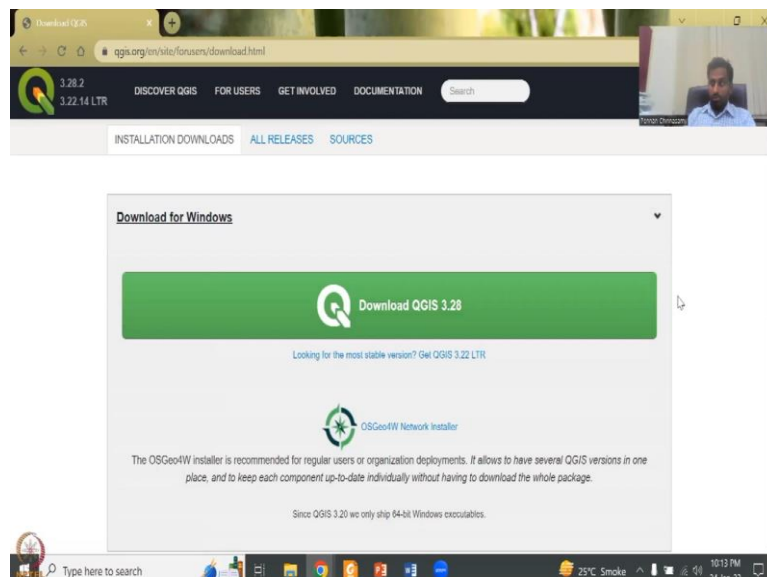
Download QGIS

qgis.org/en/site/forusers/download.html

3.28.2
3.22.14 LTR

DISCOVER QGIS FOR USERS GET INVOLVED DOCUMENTATION Search

Ponnan Chinnasamy

INSTALLATION DOWNLOADS ALL RELEASES SOURCES

Download for Windows

Download QGIS 3.28

Looking for the most stable version? Get QGIS 3.22 LTR

OSGeo4W Network Installer

The OSGeo4W installer is recommended for regular users or organization deployments. It allows to have several QGIS versions in one place, and to keep each component up-to-date individually without having to download the whole package.

Since QGIS 3.20 we only ship 64-bit Windows executables.

Type here to search

25°C Smoke

10:13 PM